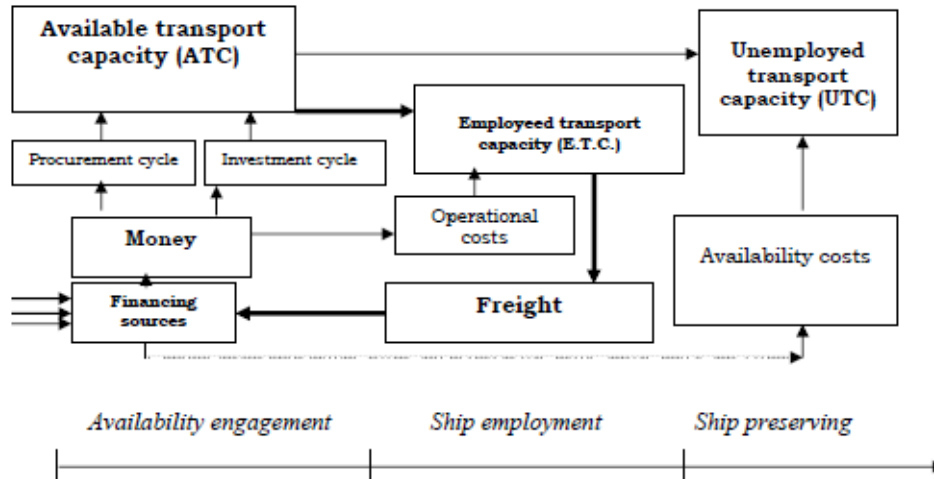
Available transport capacity (ATC)

Unemployed transport capacity (UTC)

Employeed transport capacity (E.T.C.)

Procurement cycle

Investment cycle

Operational costs

Money

Availability costs

Financing sources

Freight

Availability engagement

Ship employment

Ship preserving